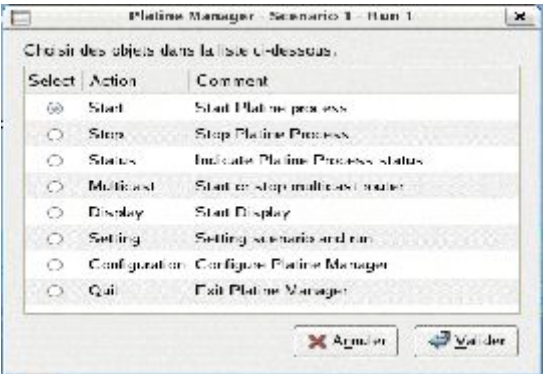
Platine Manager - Scenario 1 - Run 1

Choisir des objets dans la liste ci-dessous.

| Select | Action | Comment |
|---|---|---|
| | Start | Start Platine process |
| | Stop | Stop Platine Process |
| | Status | Indicate Platine Process status |
| | Multicast | Start or stop multicast router |
| | Display | Start Display |
| | Setting | Setting scenario and run |
| | Configuration | Configure Platine Manager |
| | Quit | Exit Platine Manager |

Annuler
Valider